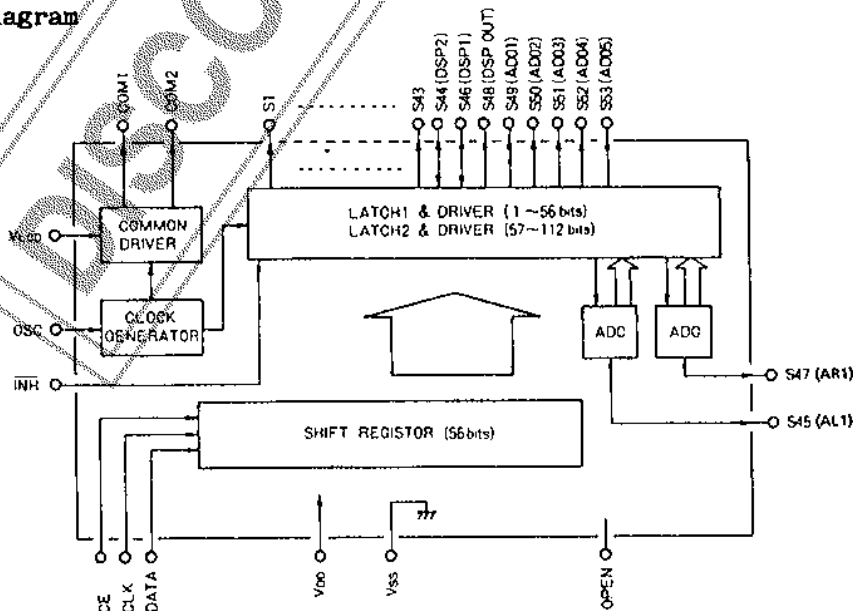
agram

COM1
COM2
S1
S43
S44 (DSP2)
S46 (DSP1)
S48 (DSP OUT)
S49 (AD01)
S50 (AD02)
S51 (AD03)
S52 (AD04)
S53 (AD05)

VLCD
COMMON DRIVER
LATCH1 & DRIVER (1 ~56 bits)
LATCH2 & DRIVER (57~112 bits)

CLOCK GENERATOR
OSC

$\overline{INH}$
ADC
ADC
S47 (AR1)
S45 (AL1)

SHIFT REGISTOR (56bits)

CE
CLK
DATA
VDD
VSS
OPEN